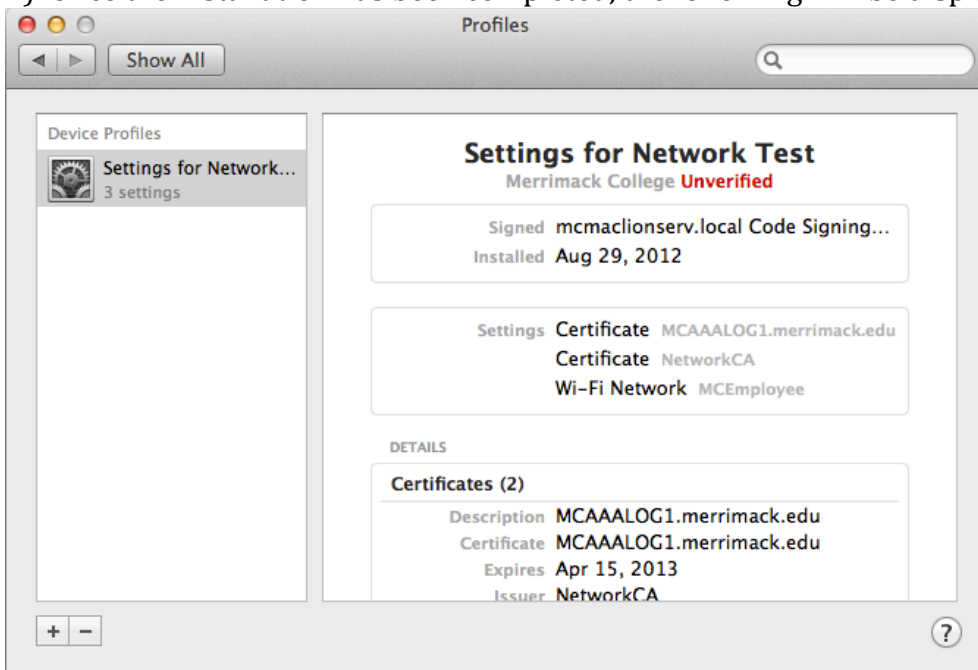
Profiles

Show All

Device Profiles

Settings for Network...
3 settings

Settings for Network Test
Merrimack College Unverified

Signed mcmaclionserv.local Code Signing...
Installed Aug 29, 2012

Settings Certificate MCAAALOG1.merrimack.edu
Certificate NetworkCA
Wi-Fi Network MCEmployee

DETAILS

Certificates (2)

Description MCAAALOG1.merrimack.edu
Certificate MCAAALOG1.merrimack.edu
Expires Apr 15, 2013
Issuer NetworkCA

+ −

?